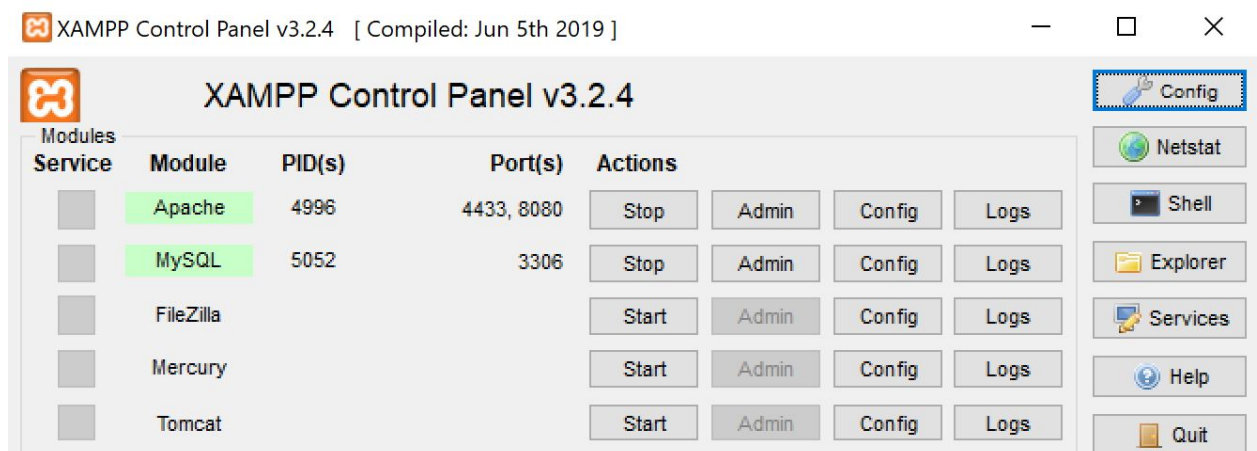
XAMPP Control Panel v3.2.4 [ Compiled: Jun 5th 2019 ]

XAMPP Control Panel v3.2.4

Config
Netstat
Shell
Explorer
Services
Help
Quit

Modules

| Service | Module | PID(s) | Port(s) | Actions | | | |
|---|---|---|---|---|---|---|---|
| | Apache | 4996 | 4433, 8080 | Stop | Admin | Config | Logs |
| | MySQL | 5052 | 3306 | Stop | Admin | Config | Logs |
| | FileZilla | | | Start | Admin | Config | Logs |
| | Mercury | | | Start | Admin | Config | Logs |
| | Tomcat | | | Start | Admin | Config | Logs |